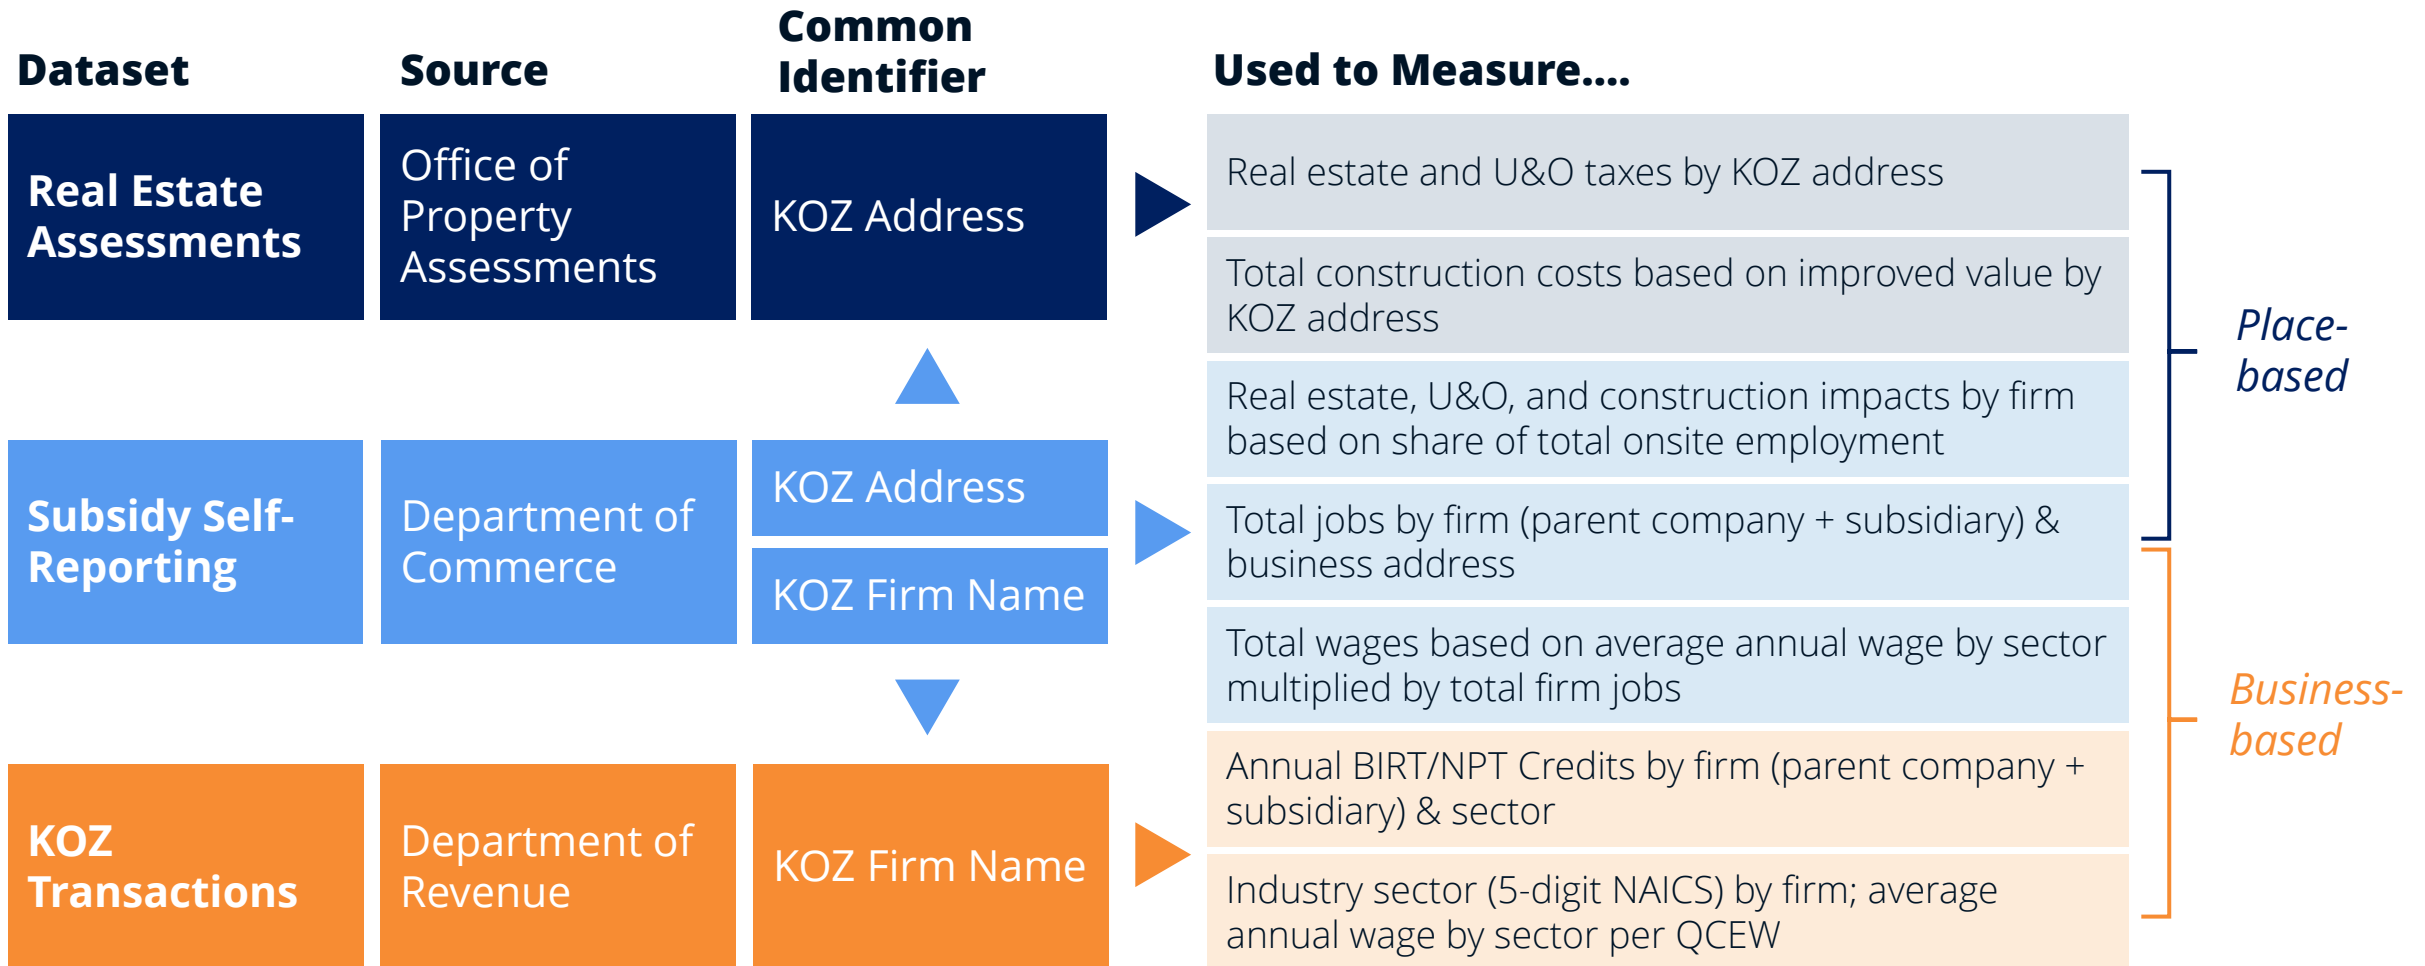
| Dataset | Source | Common Identifier |
|---|---|---|
| Real Estate Assessments | Office of Property Assessments | KOZ Address |
| Subsidy Self-Reporting | Department of Commerce | KOZ Address<br>KOZ Firm Name |
| KOZ Transactions | Department of Revenue | KOZ Firm Name |

Used to Measure....

Real estate and U&O taxes by KOZ address

Total construction costs based on improved value by KOZ address

Real estate, U&O, and construction impacts by firm based on share of total onsite employment

Total jobs by firm (parent company + subsidiary) & business address

Total wages based on average annual wage by sector multiplied by total firm jobs

Annual BIRT/NPT Credits by firm (parent company + subsidiary) & sector

Industry sector (5-digit NAICS) by firm; average annual wage by sector per QCEW

Place-based

Business-based